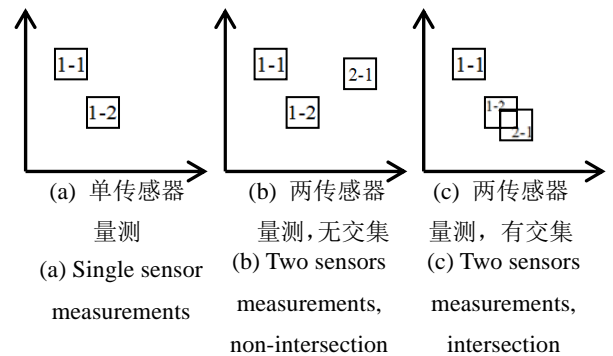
1-1

1-2

(a) 单传感器量测

(a) Single sensor measurements

1-1

2-1

1-2

(b) 两传感器量测,无交集

(b) Two sensors measurements, non-intersection

1-1

1-2

2-1

(c) 两传感器量测，有交集

(c) Two sensors measurements, intersection